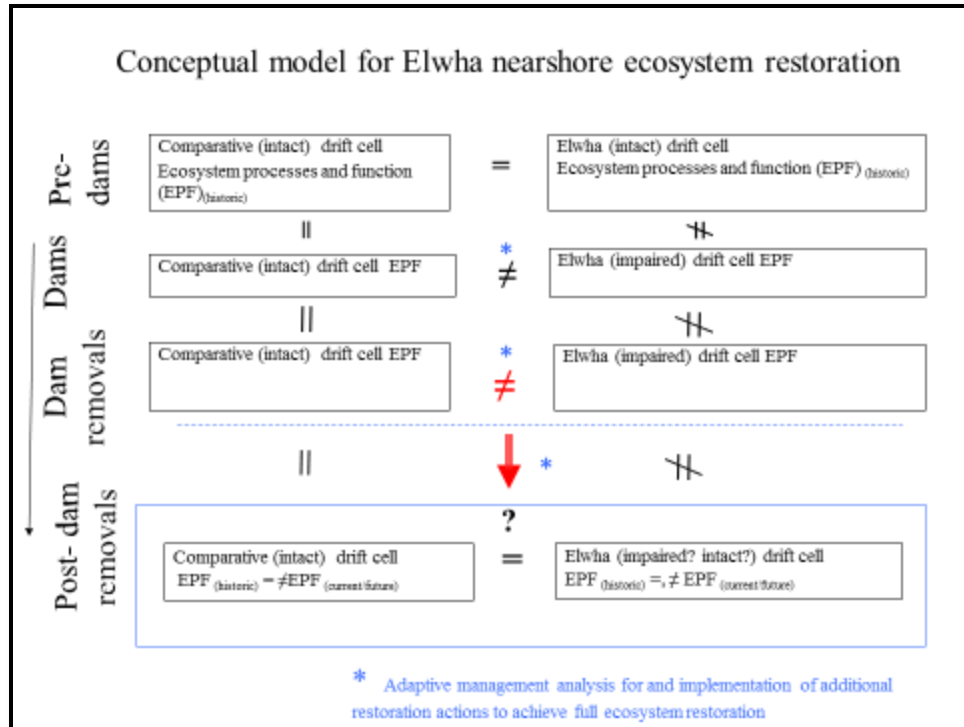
Conceptual model for Elwha nearshore ecosystem restoration

Pre-dams

Comparative (intact) drift cell Ecosystem processes and function (EPF)$_{(historic)}$

=

Elwha (intact) drift cell Ecosystem processes and function (EPF) $_{(historic)}$

||

$\nparallel$

Dams

Comparative (intact) drift cell EPF

*

≠

Elwha (impaired) drift cell EPF

||

$\nparallel$

Dam removals

Comparative (intact) drift cell EPF

*

≠

Elwha (impaired) drift cell EPF

||

*

$\nparallel$

Post- dam removals

?

Comparative (intact) drift cell EPF $_{(historic)}$ = ≠EPF $_{(current/future)}$

=

Elwha (impaired? intact?) drift cell EPF $_{(historic)}$ =, ≠ EPF $_{(current/future)}$

* Adaptive management analysis for and implementation of additional restoration actions to achieve full ecosystem restoration